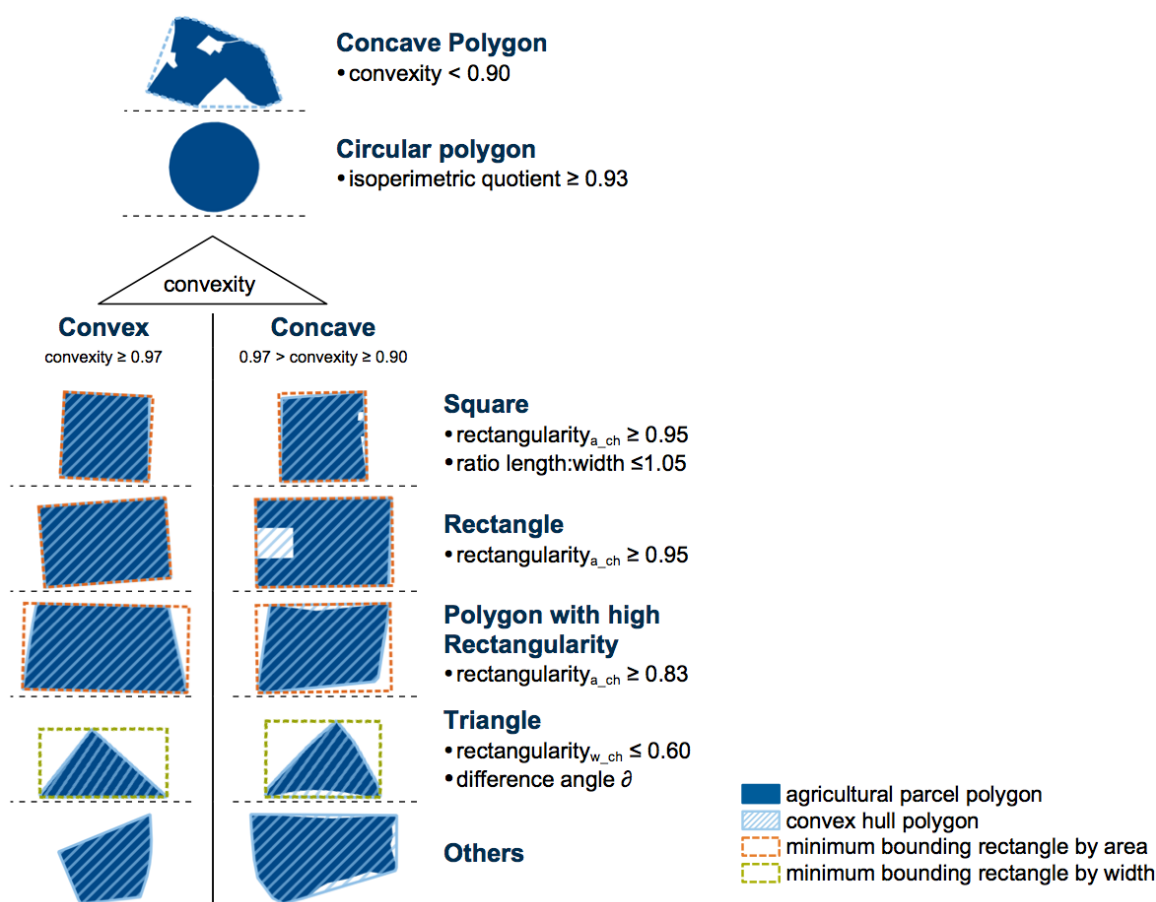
Concave Polygon
• convexity < 0.90

Circular polygon
• isoperimetric quotient ≥ 0.93

convexity

Convex
convexity ≥ 0.97

Concave
0.97 > convexity ≥ 0.90

Square
• rectangularity$_{a\_ch}$ ≥ 0.95
• ratio length:width ≤1.05

Rectangle
• rectangularity$_{a\_ch}$ ≥ 0.95

Polygon with high Rectangularity
• rectangularity$_{a\_ch}$ ≥ 0.83

Triangle
• rectangularity$_{w\_ch}$ ≤ 0.60
• difference angle $\partial$

Others

agricultural parcel polygon
convex hull polygon
minimum bounding rectangle by area
minimum bounding rectangle by width